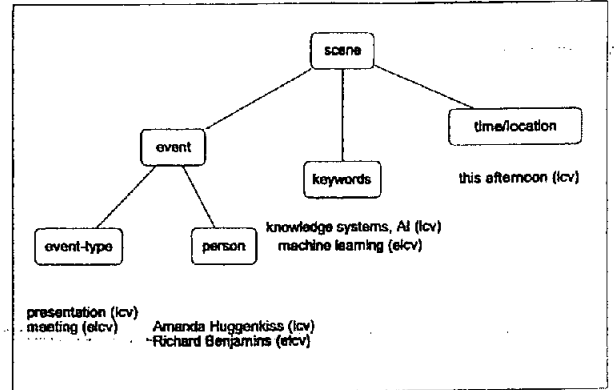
scene

event

keywords

time/location

this afternoon (icv)

knowledge systems, AI (icv)
machine learning (elcv)

event-type

person

presentation (icv)
meeting (elcv)

Amanda Huggenkiss (icv)
Richard Benjamins (elcv)